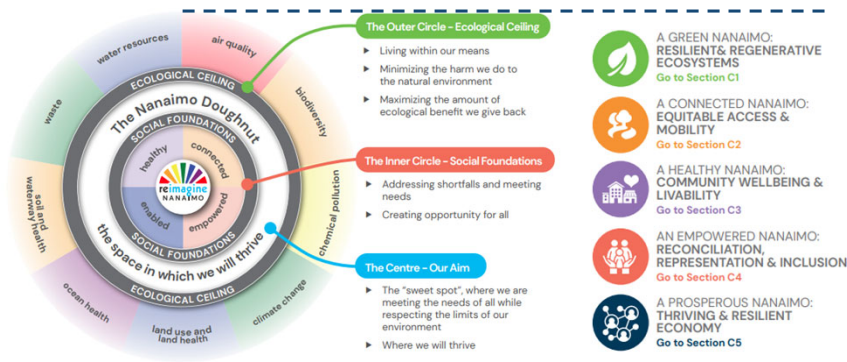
water resources

air quality

waste

biodiversity

soil and waterway health

chemical pollution

ocean health

land use and land health

climate change

ECOLOGICAL CEILING

The Nanaimo Doughnut

SOCIAL FOUNDATIONS

healthy

connected

enabled

empowered

reimagine NANAIMO

SOCIAL FOUNDATIONS

the space in which we will thrive

ECOLOGICAL CEILING

The Outer Circle - Ecological Ceiling

- Living within our means
- Minimizing the harm we do to the natural environment
- Maximizing the amount of ecological benefit we give back

The Inner Circle – Social Foundations

- Addressing shortfalls and meeting needs
- Creating opportunity for all

The Centre – Our Aim

- The "sweet spot", where we are meeting the needs of all while respecting the limits of our environment
- Where we will thrive

A GREEN NANAIMO:
RESILIENT& REGENERATIVE ECOSYSTEMS
Go to Section C1

A CONNECTED NANAIMO:
EQUITABLE ACCESS & MOBILITY
Go to Section C2

A HEALTHY NANAIMO:
COMMUNITY WELLBEING & LIVABILITY
Go to Section C3

AN EMPOWERED NANAIMO:
RECONCILIATION, REPRESENTATION & INCLUSION
Go to Section C4

A PROSPEROUS NANAIMO:
THRIVING & RESILIENT ECONOMY
Go to Section C5